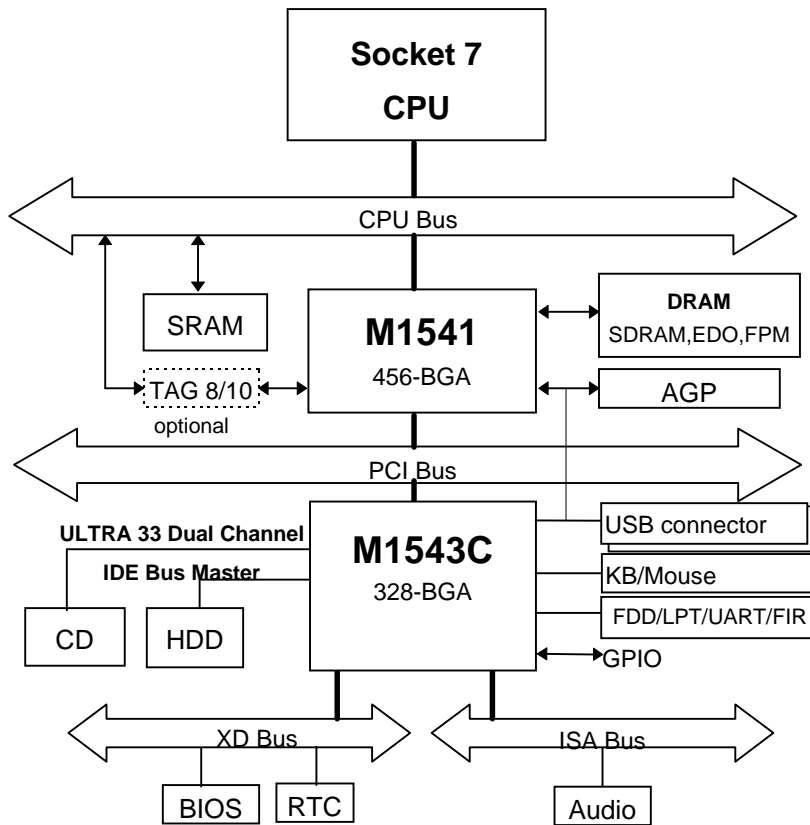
Socket 7
CPU

CPU Bus

SRAM

M1541
456-BGA

DRAM
SDRAM,EDO,FPM

TAG 8/10
optional

AGP

PCI Bus

ULTRA 33 Dual Channel
IDE Bus Master

M1543C
328-BGA

USB connector

KB/Mouse

FDD/LPT/UART/FIR

GPIO

CD

HDD

XD Bus

ISA Bus

BIOS

RTC

Audio